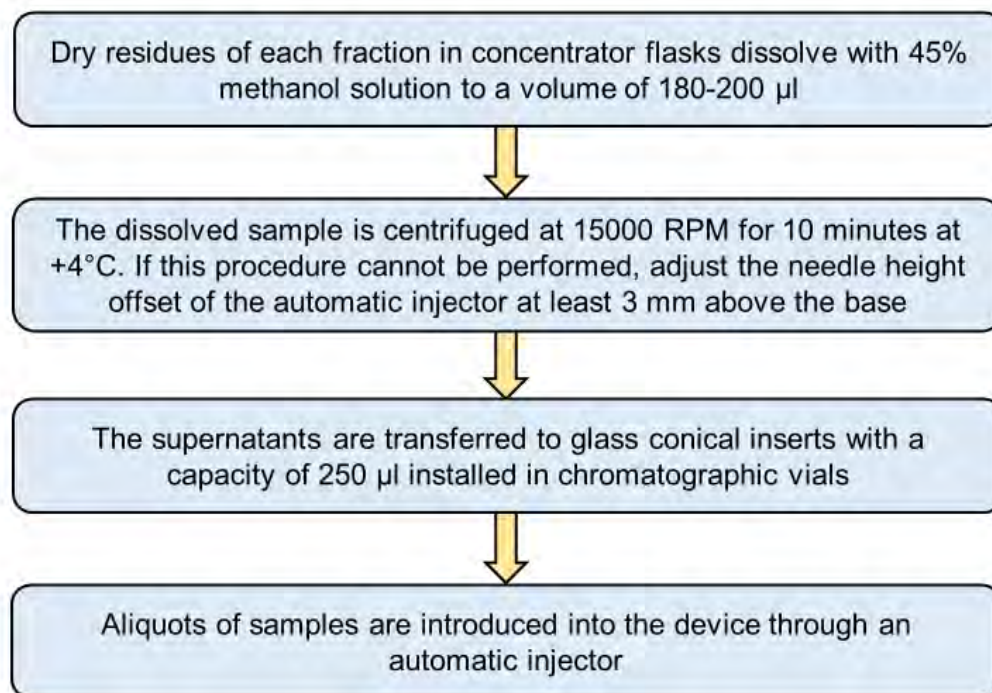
Dry residues of each fraction in concentrator flasks dissolve with 45% methanol solution to a volume of 180-200 µl

The dissolved sample is centrifuged at 15000 RPM for 10 minutes at +4°C. If this procedure cannot be performed, adjust the needle height offset of the automatic injector at least 3 mm above the base

The supernatants are transferred to glass conical inserts with a capacity of 250 µl installed in chromatographic vials

Aliquots of samples are introduced into the device through an automatic injector